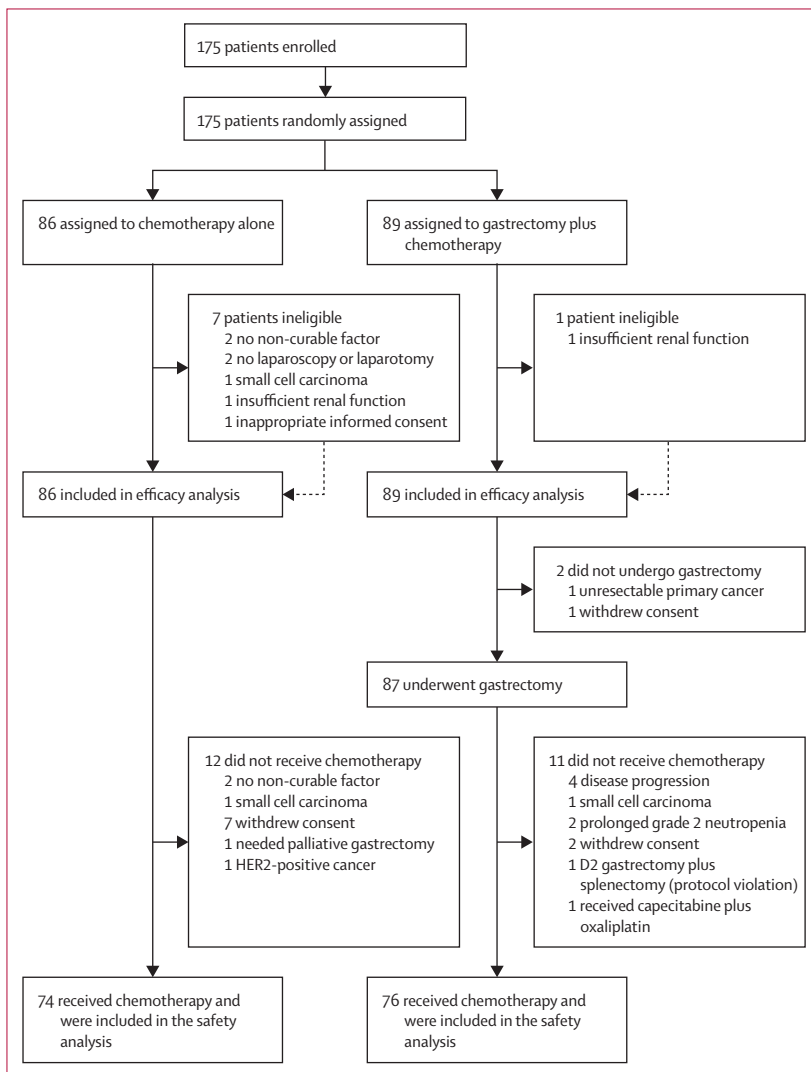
175 patients enrolled

175 patients randomly assigned

86 assigned to chemotherapy alone

89 assigned to gastrectomy plus chemotherapy

7 patients ineligible
2 no non-curable factor
2 no laparoscopy or laparotomy
1 small cell carcinoma
1 insufficient renal function
1 inappropriate informed consent

1 patient ineligible
1 insufficient renal function

86 included in efficacy analysis

89 included in efficacy analysis

2 did not undergo gastrectomy
1 unresectable primary cancer
1 withdrew consent

87 underwent gastrectomy

12 did not receive chemotherapy
2 no non-curable factor
1 small cell carcinoma
7 withdrew consent
1 needed palliative gastrectomy
1 HER2-positive cancer

11 did not receive chemotherapy
4 disease progression
1 small cell carcinoma
2 prolonged grade 2 neutropenia
2 withdrew consent
1 D2 gastrectomy plus splenectomy (protocol violation)
1 received capecitabine plus oxaliplatin

74 received chemotherapy and were included in the safety analysis

76 received chemotherapy and were included in the safety analysis